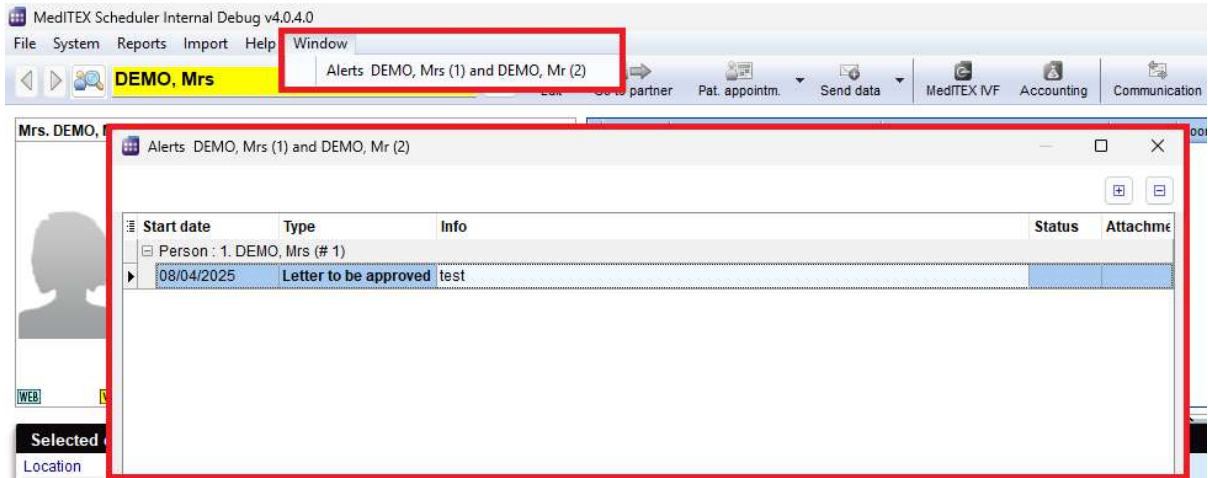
MedITEX Scheduler Internal Debug v4.0.4.0

File System Reports Import Help Window

Alerts DEMO, Mrs (1) and DEMO, Mr (2)

DEMO, Mrs

Edit Go to partner Pat. appointm. Send data MedITEX IVF Accounting Communication

Mrs. DEMO, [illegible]

Alerts DEMO, Mrs (1) and DEMO, Mr (2)

| Start date | Type | Info | Status | Attachme |
|---|---|---|---|---|
| Person : 1. DEMO, Mrs (# 1) | | | | |
| 08/04/2025 | Letter to be approved | test | | |

WEB

Selected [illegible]

Location